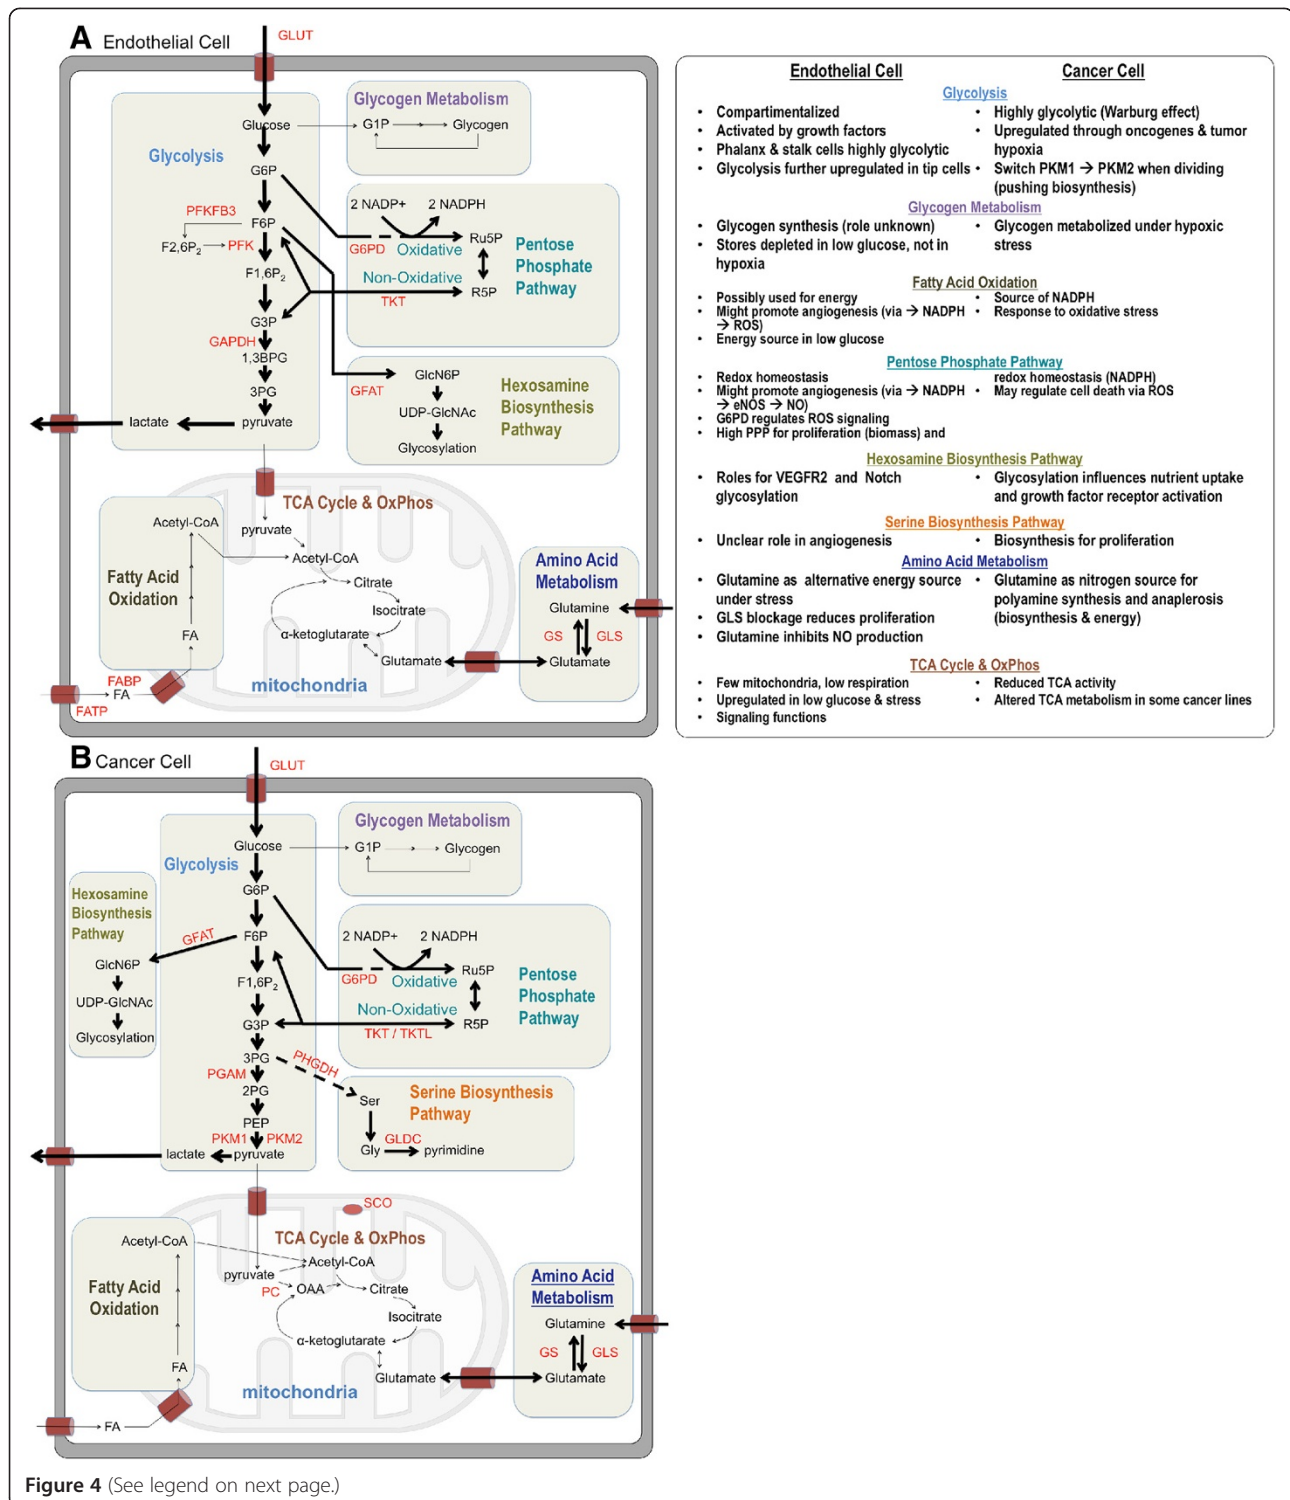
A Endothelial Cell

GLUT

Glycogen Metabolism

Glucose → G1P → Glycogen

Glycolysis

G6P

PFKFB3

F6P

$F2,6P_2$ → PFK

$F1,6P_2$

G3P

GAPDH

1,3BPG

3PG

pyruvate

lactate

2 NADP+ 2 NADPH

G6PD Oxidative Ru5P

Non-Oxidative

TKT R5P

Pentose Phosphate Pathway

GFAT GlcN6P

UDP-GlcNAc

Glycosylation

Hexosamine Biosynthesis Pathway

TCA Cycle & OxPhos

Acetyl-CoA

pyruvate

Acetyl-CoA

Citrate

Isocitrate

α-ketoglutarate

Glutamate

Fatty Acid Oxidation

FA

FABP

FA

FATP

mitochondria

Amino Acid Metabolism

Glutamine

GS GLS

Glutamate

| Endothelial Cell | Cancer Cell |
|---|---|
| **Glycolysis** | |
| • Compartimentalized<br>• Activated by growth factors<br>• Phalanx & stalk cells highly glycolytic<br>• Glycolysis further upregulated in tip cells | • Highly glycolytic (Warburg effect)<br>• Upregulated through oncogenes & tumor hypoxia<br>• Switch PKM1 → PKM2 when dividing (pushing biosynthesis) |
| **Glycogen Metabolism** | |
| • Glycogen synthesis (role unknown)<br>• Stores depleted in low glucose, not in hypoxia | • Glycogen metabolized under hypoxic stress |
| **Fatty Acid Oxidation** | |
| • Possibly used for energy<br>• Might promote angiogenesis (via → NADPH → ROS)<br>• Energy source in low glucose | • Source of NADPH<br>• Response to oxidative stress |
| **Pentose Phosphate Pathway** | |
| • Redox homeostasis<br>• Might promote angiogenesis (via → NADPH → eNOS → NO)<br>• G6PD regulates ROS signaling<br>• High PPP for proliferation (biomass) and | redox homeostasis (NADPH)<br>• May regulate cell death via ROS |
| **Hexosamine Biosynthesis Pathway** | |
| • Roles for VEGFR2 and Notch glycosylation | • Glycosylation influences nutrient uptake and growth factor receptor activation |
| **Serine Biosynthesis Pathway** | |
| • Unclear role in angiogenesis | • Biosynthesis for proliferation |
| **Amino Acid Metabolism** | |
| • Glutamine as alternative energy source under stress<br>• GLS blockage reduces proliferation<br>• Glutamine inhibits NO production | • Glutamine as nitrogen source for polyamine synthesis and anaplerosis (biosynthesis & energy) |
| **TCA Cycle & OxPhos** | |
| • Few mitochondria, low respiration<br>• Upregulated in low glucose & stress<br>• Signaling functions | • Reduced TCA activity<br>• Altered TCA metabolism in some cancer lines |

B Cancer Cell

GLUT

Glycogen Metabolism

Glucose → G1P → Glycogen

Glycolysis

Hexosamine Biosynthesis Pathway

G6P

GFAT F6P

GlcN6P

UDP-GlcNAc

Glycosylation

$F1,6P_2$

G3P

3PG

PHGDH

PGAM

2PG

PEP

PKM1 PKM2

lactate pyruvate

2 NADP+ 2 NADPH

G6PD Oxidative Ru5P

Non-Oxidative

TKT / TKTL R5P

Pentose Phosphate Pathway

Ser

Serine Biosynthesis Pathway

GLDC

Gly pyrimidine

SCO

TCA Cycle & OxPhos

Acetyl-CoA

Acetyl-CoA

pyruvate

PC OAA Citrate

Isocitrate

α-ketoglutarate

Glutamate

Fatty Acid Oxidation

FA

FA

mitochondria

Amino Acid Metabolism

Glutamine

GS GLS

Glutamate

Figure 4 (See legend on next page.)